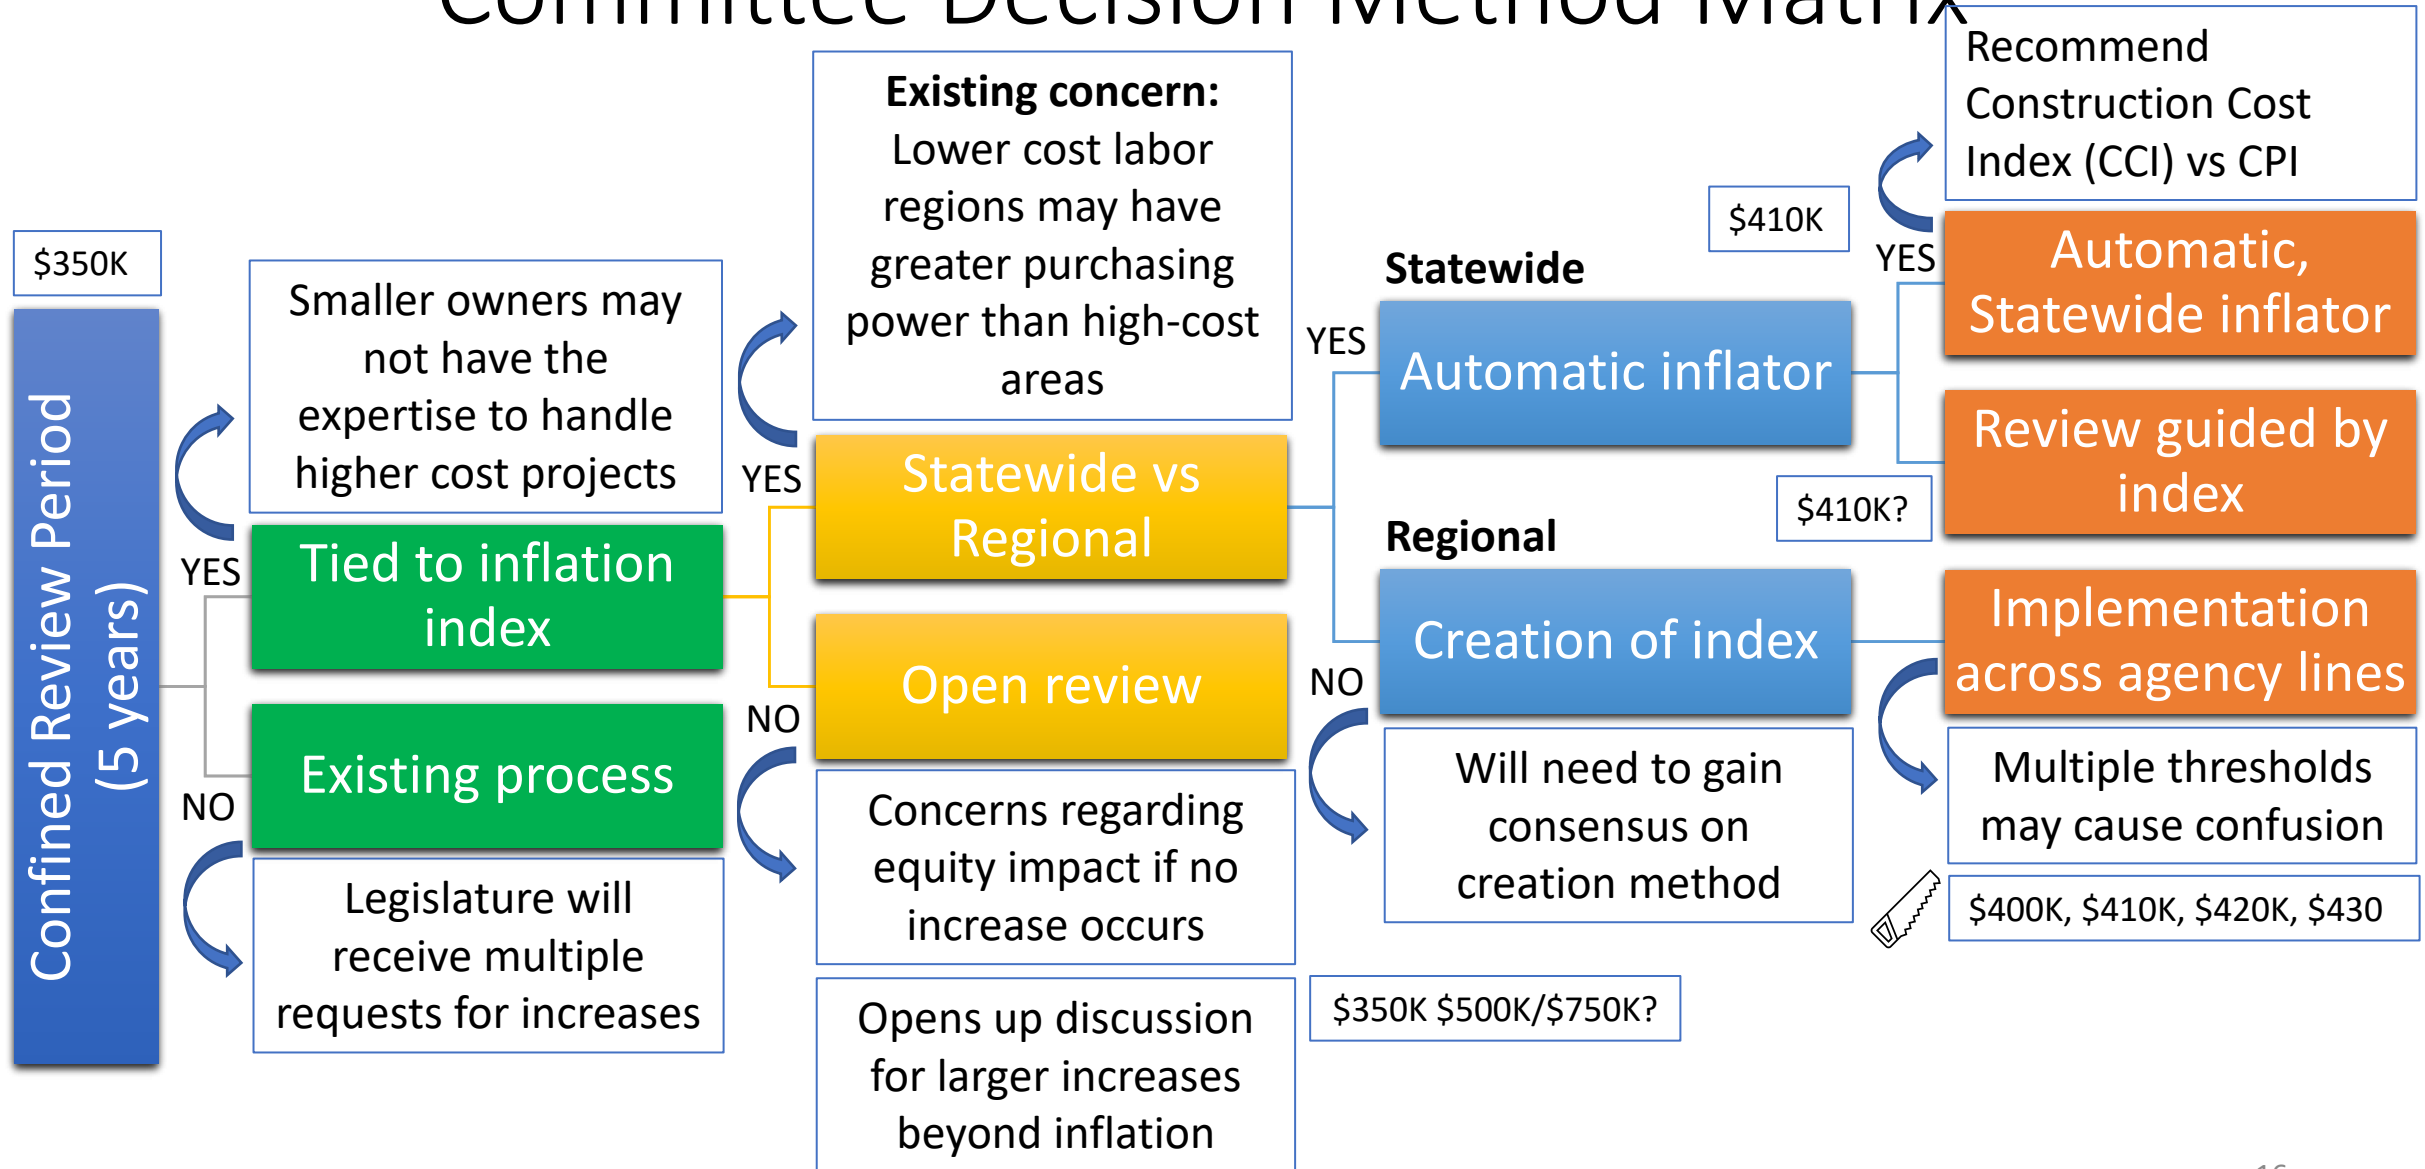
Committee Decision Method Matrix

$350K

Confined Review Period (5 years)

Smaller owners may not have the expertise to handle higher cost projects

YES

Tied to inflation index

NO

Existing process

Legislature will receive multiple requests for increases

Existing concern: Lower cost labor regions may have greater purchasing power than high-cost areas

YES

Statewide vs Regional

Open review

NO

Concerns regarding equity impact if no increase occurs

Opens up discussion for larger increases beyond inflation

Statewide

YES

Automatic inflator

Regional

Creation of index

NO

Will need to gain consensus on creation method

$350K $500K/$750K?

$410K

Recommend Construction Cost Index (CCI) vs CPI

YES

Automatic, Statewide inflator

Review guided by index

$410K?

Implementation across agency lines

Multiple thresholds may cause confusion

$400K, $410K, $420K, $430